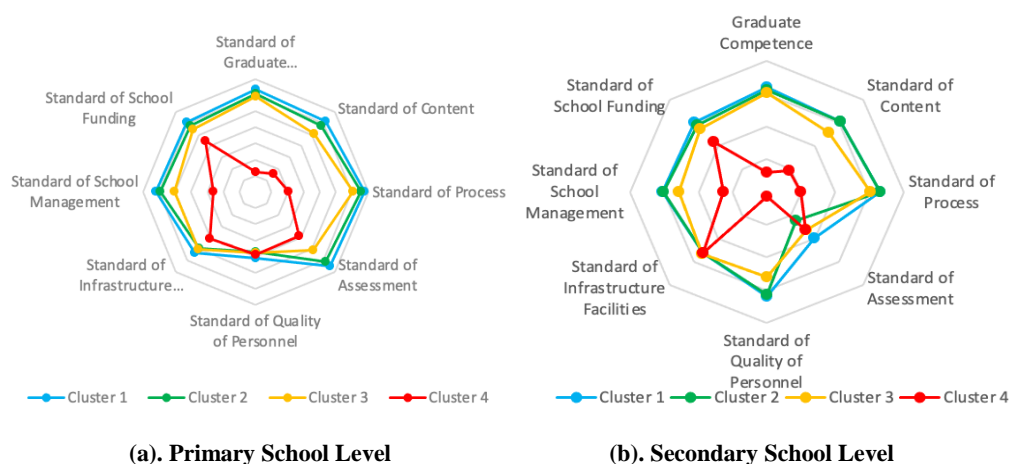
Standard of Graduate...

Standard of Content

Standard of Process

Standard of Assessment

Standard of Quality of Personnel

Standard of Infrastructure...

Standard of School Management

Standard of School Funding

Cluster 1 Cluster 2 Cluster 3 Cluster 4

(a). Primary School Level

Graduate Competence

Standard of Content

Standard of Process

Standard of Assessment

Standard of Quality of Personnel

Standard of Infrastructure Facilities

Standard of School Management

Standard of School Funding

Cluster 1 Cluster 2 Cluster 3 Cluster 4

(b). Secondary School Level